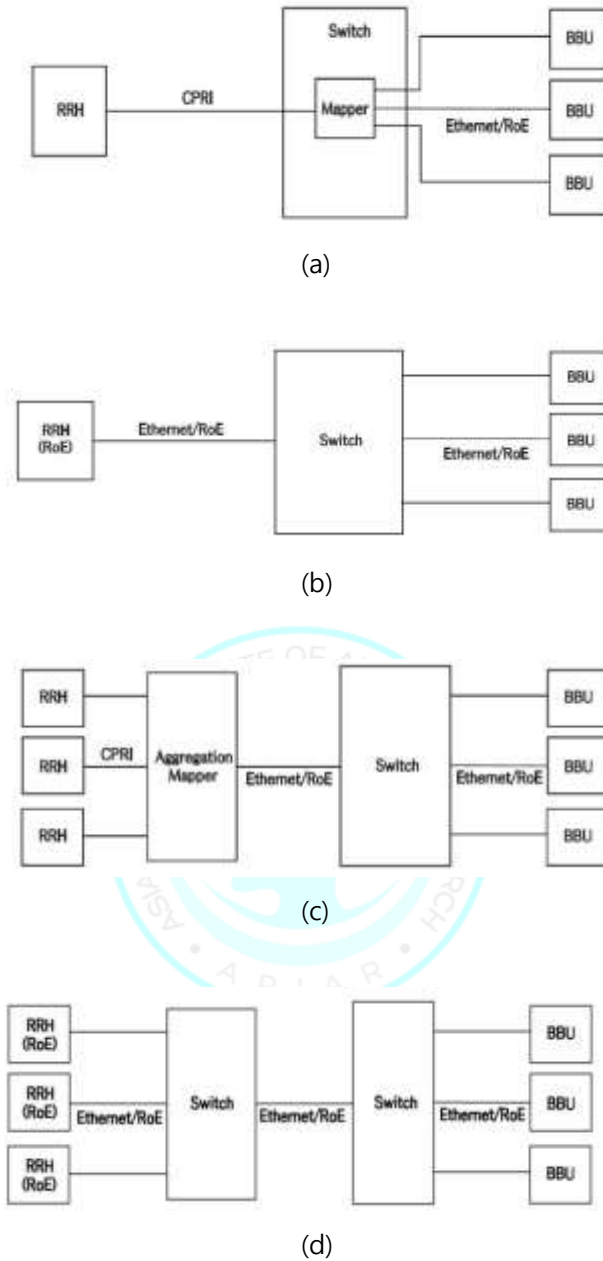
Switch

RRH

CPRI

Mapper

BBU

BBU

Ethernet/RoE

BBU

(a)

RRH (RoE)

Ethernet/RoE

Switch

BBU

BBU

Ethernet/RoE

BBU

(b)

RRH

RRH

CPRI

Aggregation Mapper

Ethernet/RoE

Switch

Ethernet/RoE

BBU

BBU

BBU

RRH

(c)

RRH (RoE)

RRH (RoE)

Ethernet/RoE

Switch

Ethernet/RoE

Switch

Ethernet/RoE

BBU

BBU

BBU

RRH (RoE)

(d)